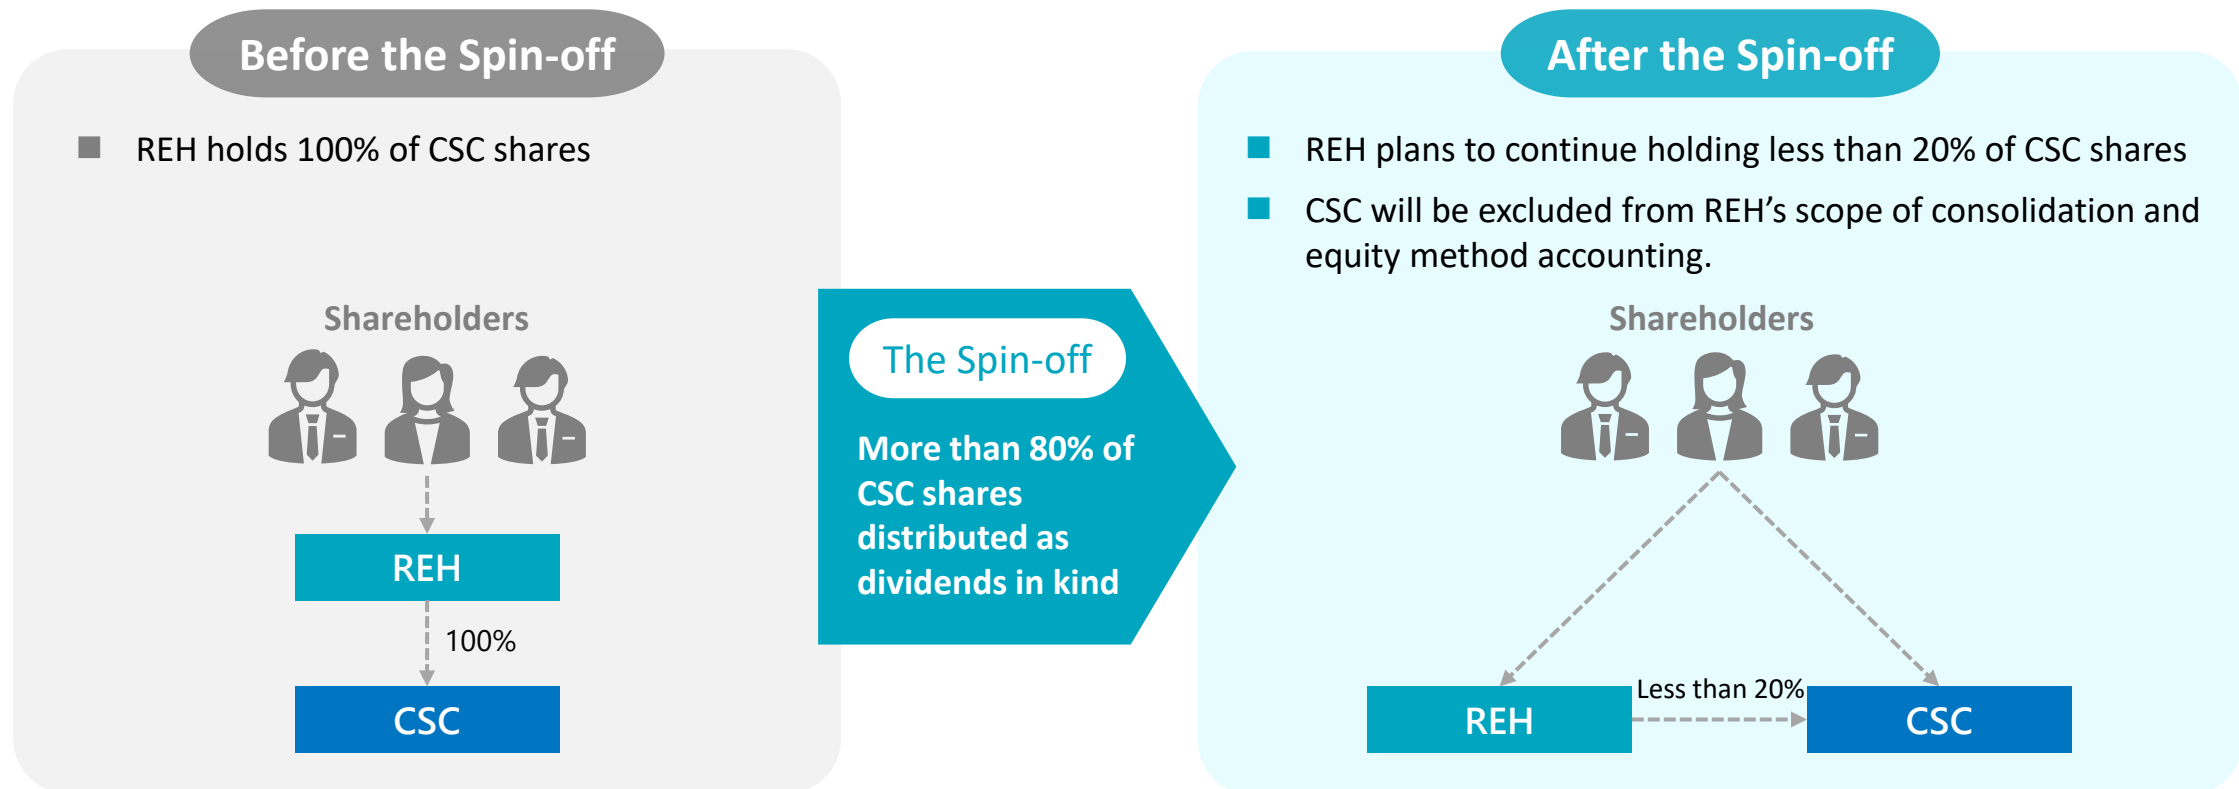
Before the Spin-off

REH holds 100% of CSC shares

Shareholders

REH

100%

CSC

The Spin-off

More than 80% of CSC shares distributed as dividends in kind

After the Spin-off

REH plans to continue holding less than 20% of CSC shares

CSC will be excluded from REH's scope of consolidation and equity method accounting.

Shareholders

REH

Less than 20%

CSC